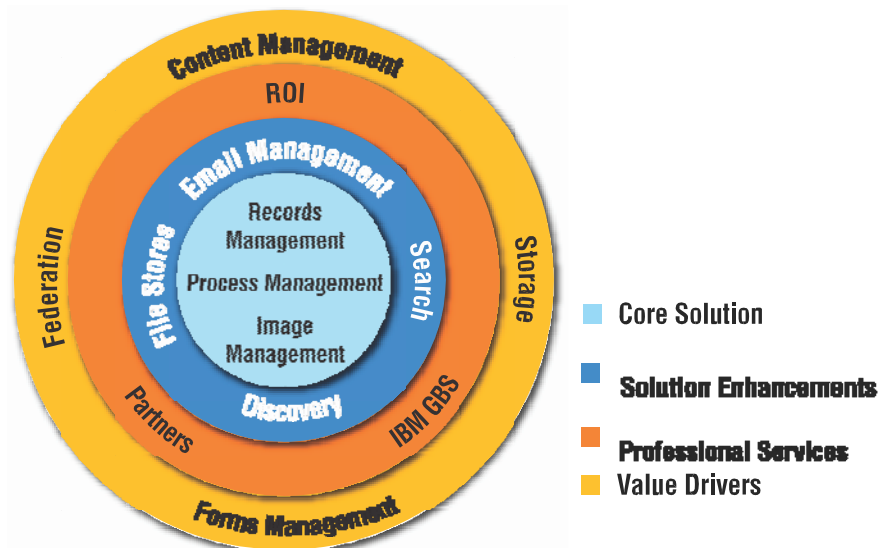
Content Management

ROI

Email Management

Records Management

Process Management

Image Management

File Stores

Search

Discovery

Federation

Storage

Partners

IBM GBS

Forms Management

Core Solution

Solution Enhancements

Professional Services

Value Drivers